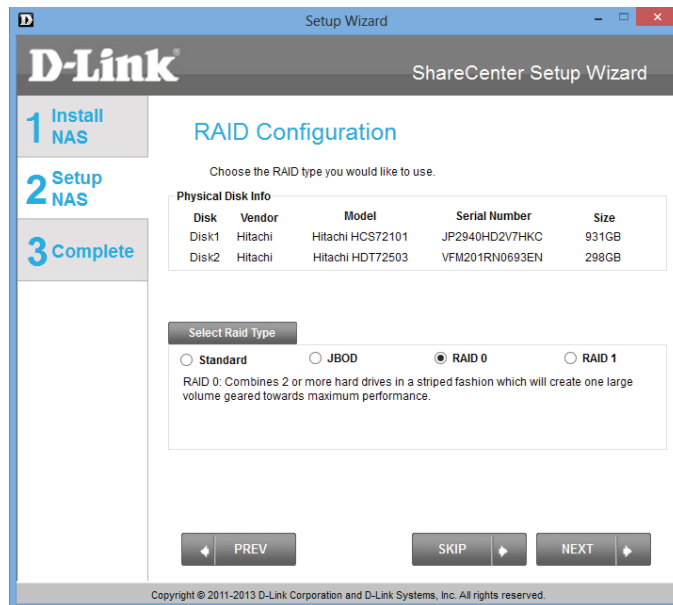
D

Setup Wizard

D-Link®

ShareCenter Setup Wizard

1 Install NAS

2 Setup NAS

3 Complete

RAID Configuration

Choose the RAID type you would like to use.

Physical Disk Info

| Disk | Vendor | Model | Serial Number | Size |
|---|---|---|---|---|
| Disk1 | Hitachi | Hitachi HCS72101 | JP2940HD2V7HKC | 931GB |
| Disk2 | Hitachi | Hitachi HDT72503 | VFM201RN0693EN | 298GB |

Select Raid Type

Standard  JBOD  RAID 0  RAID 1

RAID 0: Combines 2 or more hard drives in a striped fashion which will create one large volume geared towards maximum performance.

PREV

SKIP

NEXT

Copyright © 2011-2013 D-Link Corporation and D-Link Systems, Inc. All rights reserved.